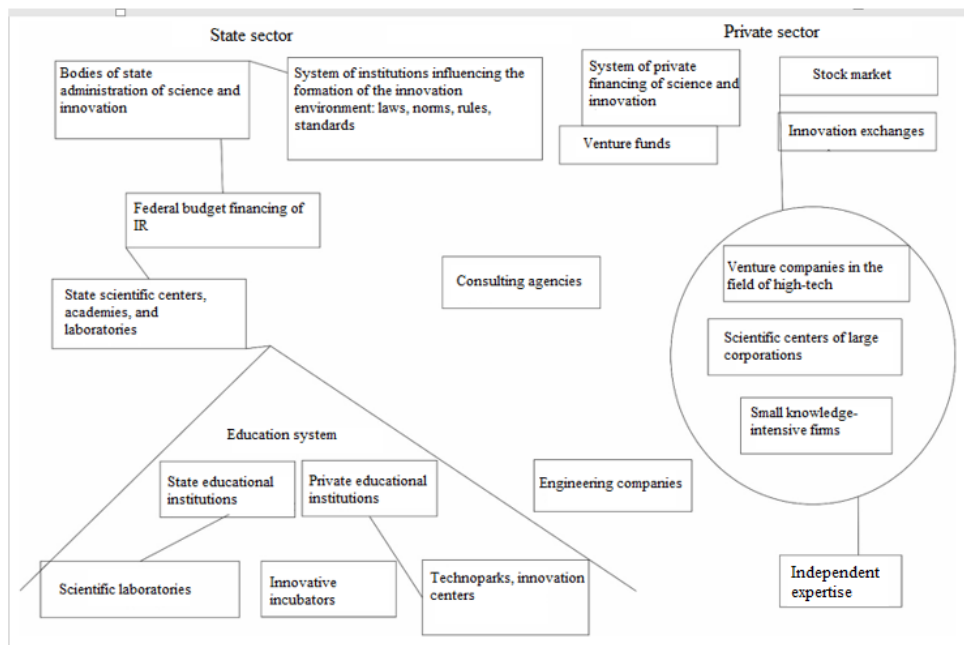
State sector

Private sector

Bodies of state administration of science and innovation

System of institutions influencing the formation of the innovation environment: laws, norms, rules, standards

System of private financing of science and innovation

Venture funds

Stock market

Innovation exchanges

Federal budget financing of IR

State scientific centers, academies, and laboratories

Consulting agencies

Venture companies in the field of high-tech

Scientific centers of large corporations

Small knowledge-intensive firms

Education system

State educational institutions

Private educational institutions

Engineering companies

Scientific laboratories

Innovative incubators

Technoparks, innovation centers

Independent expertise